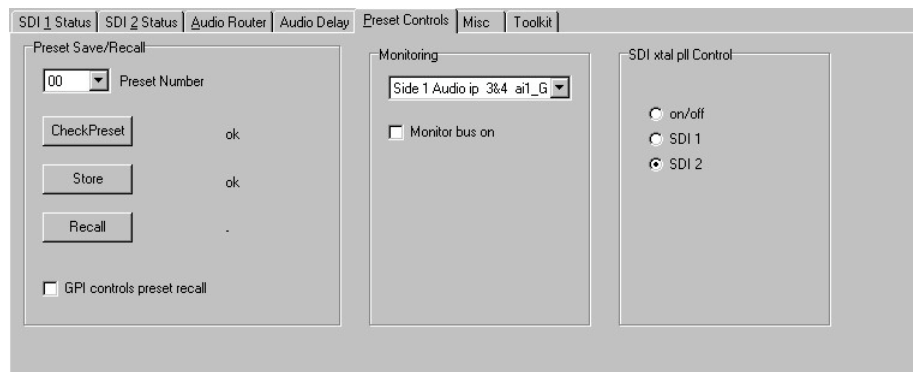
SDI 1 Status | SDI 2 Status | Audio Router | Audio Delay | Preset Controls | Misc | Toolkit

Preset Save/Recall

00 Preset Number

CheckPreset ok

Store ok

Recall .

GPI controls preset recall

Monitoring

Side 1 Audio ip 3&4 ai1_G

Monitor bus on

SDI xtal pll Control

on/off

SDI 1

SDI 2